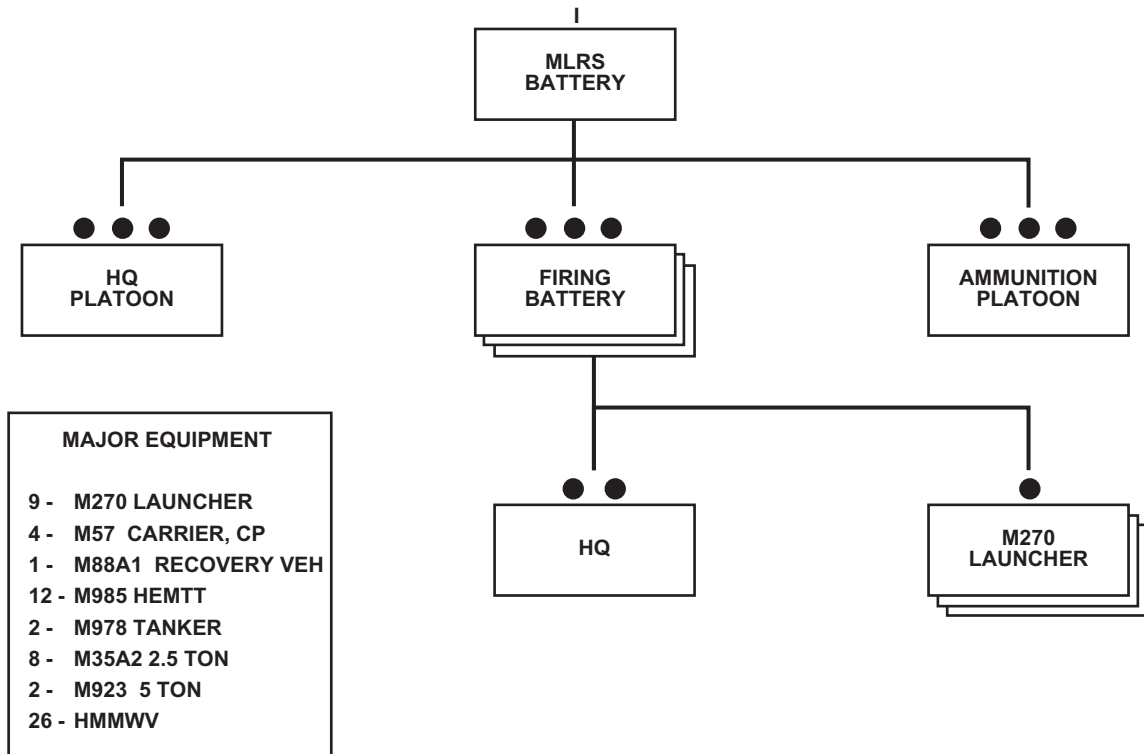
I

MLRS BATTERY

HQ PLATOON

FIRING BATTERY

AMMUNITION PLATOON

HQ

M270 LAUNCHER

MAJOR EQUIPMENT

9 - M270 LAUNCHER
4 - M57 CARRIER, CP
1 - M88A1 RECOVERY VEH
12 - M985 HEMTT
2 - M978 TANKER
8 - M35A2 2.5 TON
2 - M923 5 TON
26 - HMMWV